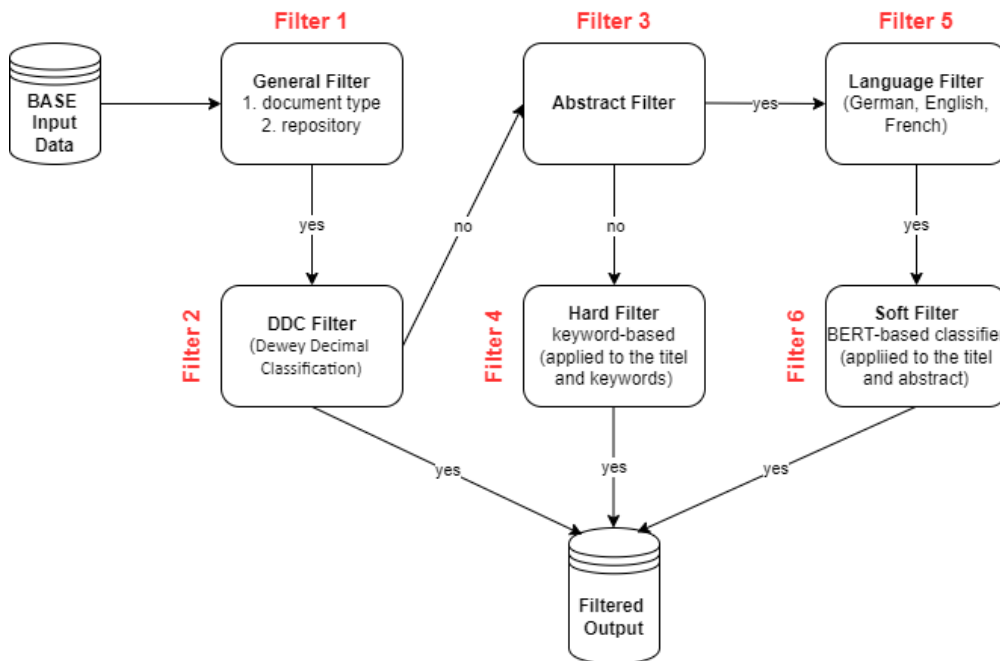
Filter 1

Filter 3

Filter 5

BASE Input Data

General Filter
1. document type
2. repository

Abstract Filter

yes

Language Filter
(German, English, French)

yes

no

no

yes

Filter 2

DDC Filter
(Dewey Decimal Classification)

Filter 4

Hard Filter
keyword-based
(applied to the titel and keywords)

Filter 6

Soft Filter
BERT-based classifie
(appliied to the titel and abstract)

yes

yes

yes

Filtered Output